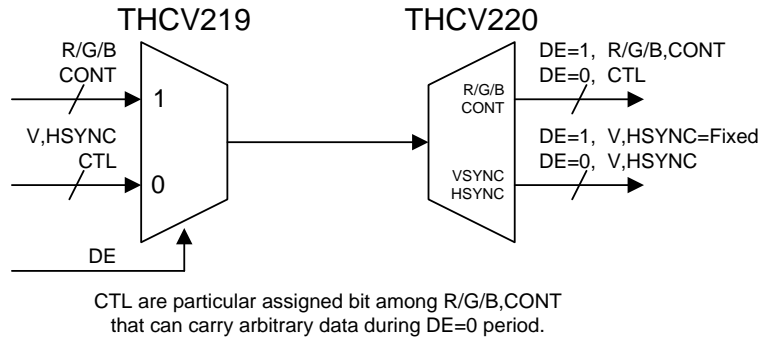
THCV219

THCV220

R/G/B
CONT

1

V,HSYNC
CTL

0

DE

R/G/B
CONT

VSYNC
HSYNC

DE=1, R/G/B,CONT
DE=0, CTL

DE=1, V,HSYNC=Fixed
DE=0, V,HSYNC

CTL are particular assigned bit among R/G/B,CONT that can carry arbitrary data during DE=0 period.